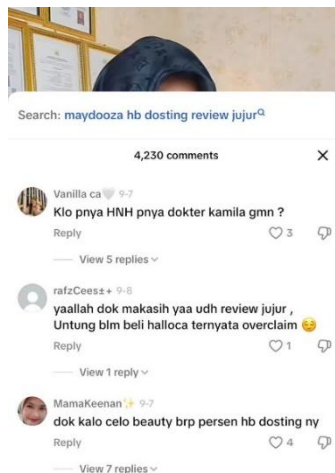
Search: maydooza hb dosting review jujur

4,230 comments

Vanilla ca 9-7
Klo pnya HNH pnya dokter kamila gmn ?
Reply 3

View 5 replies

rafzCees± 9-8
yaallah dok makasih yaa udh review jujur , Untung blm beli halloca ternyata overclaim
Reply 1

View 1 reply

MamaKeenan 9-7
dok kalo celo beauty brp persen hb dosting ny
Reply 4

View 7 replies